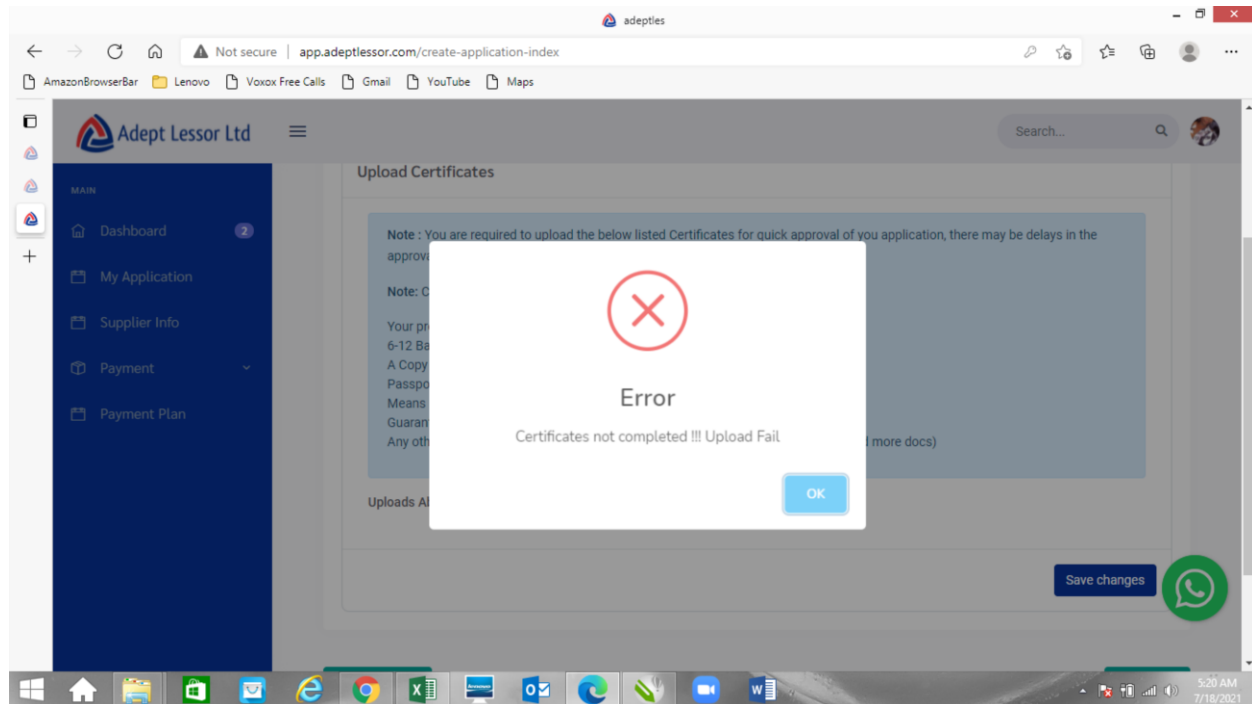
adeptles

Not secure | app.adeptlessor.com/create-application-index

AmazonBrowserBar Lenovo Voxox Free Calls Gmail YouTube Maps

Adept Lessor Ltd

Search...

MAIN

Dashboard 2

My Application

Supplier Info

Payment

Payment Plan

Upload Certificates

Note : You are required to upload the below listed Certificates for quick approval of you application, there may be delays in the approv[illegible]

Note: C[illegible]

Your pr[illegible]
6-12 Ba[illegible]
A Copy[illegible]
Passpo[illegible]
Means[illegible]
Guaran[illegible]
Any oth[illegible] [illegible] more docs)

Uploads Al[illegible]

Error

Certificates not completed !!! Upload Fail

OK

Save changes

5:20 AM
7/18/2021